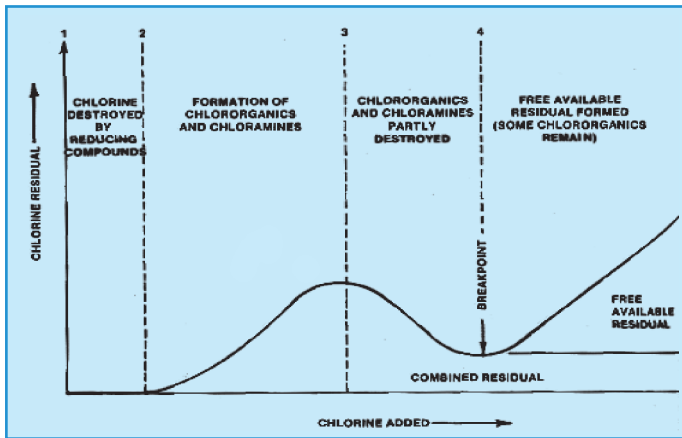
1

2

3

4

CHLORINE DESTROYED BY REDUCING COMPOUNDS

FORMATION OF CHLORORGANICS AND CHLORAMINES

CHLORORGANICS AND CHLORAMINES PARTLY DESTROYED

FREE AVAILABLE RESIDUAL FORMED (SOME CHLORORGANICS REMAIN)

CHLORINE RESIDUAL

BREAKPOINT

FREE AVAILABLE RESIDUAL

COMBINED RESIDUAL

CHLORINE ADDED